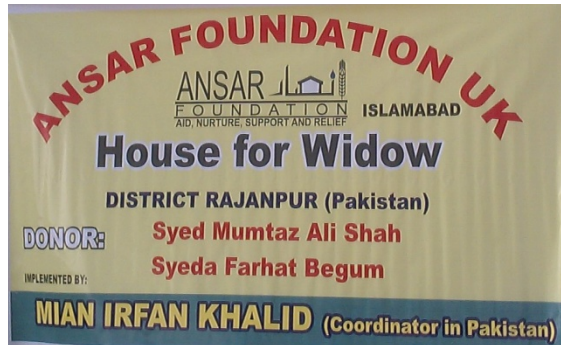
ANSAR FOUNDATION UK

ANSAR FOUNDATION
AID, NURTURE, SUPPORT AND RELIEF

ISLAMABAD

House for Widow

DISTRICT RAJANPUR (Pakistan)

DONOR: Syed Mumtaz Ali Shah
Syeda Farhat Begum

IMPLEMENTED BY:

MIAN IRFAN KHALID (Coordinator in Pakistan)